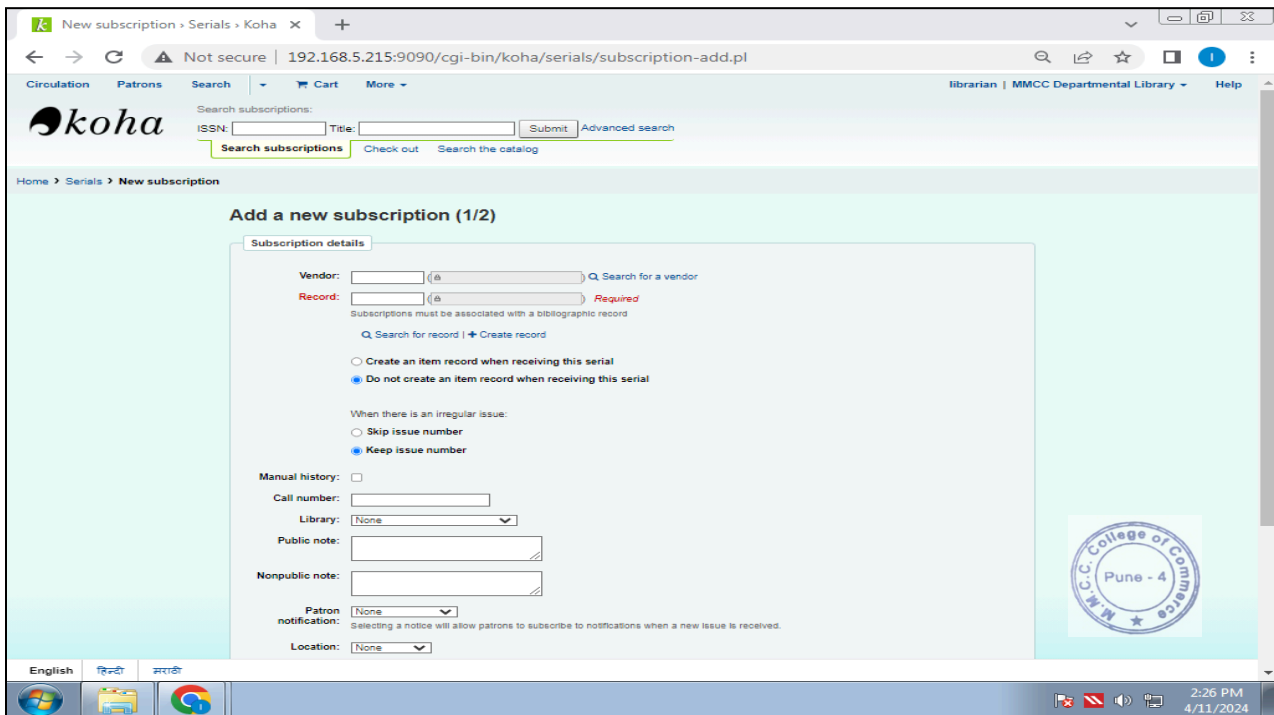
New subscription › Serials › Koha ×

Not secure | 192.168.5.215:9090/cgi-bin/koha/serials/subscription-add.pl

Circulation Patrons Search Cart More

librarian | MMCC Departmental Library Help

koha

Search subscriptions:
ISSN: Title: Submit Advanced search

Search subscriptions Check out Search the catalog

Home › Serials › New subscription

Add a new subscription (1/2)

Subscription details

Vendor: Search for a vendor

Record: Required

Subscriptions must be associated with a bibliographic record

Search for record | + Create record

Create an item record when receiving this serial

Do not create an item record when receiving this serial

When there is an irregular issue:

Skip issue number

Keep issue number

Manual history:

Call number:

Library: None

Public note:

Nonpublic note:

Patron notification: None

Selecting a notice will allow patrons to subscribe to notifications when a new issue is received.

Location: None

M.M.C. College of Commerce Pune - 4

English हिन्दी मराठी

2:26 PM
4/11/2024